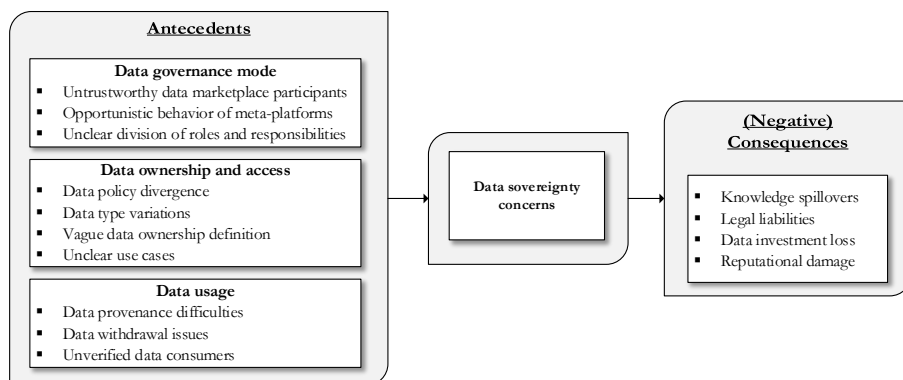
Antecedents

Data governance mode
- Untrustworthy data marketplace participants
- Opportunistic behavior of meta-platforms
- Unclear division of roles and responsibilities

Data ownership and access
- Data policy divergence
- Data type variations
- Vague data ownership definition
- Unclear use cases

Data usage
- Data provenance difficulties
- Data withdrawal issues
- Unverified data consumers

Data sovereignty concerns

(Negative) Consequences

- Knowledge spillovers
- Legal liabilities
- Data investment loss
- Reputational damage